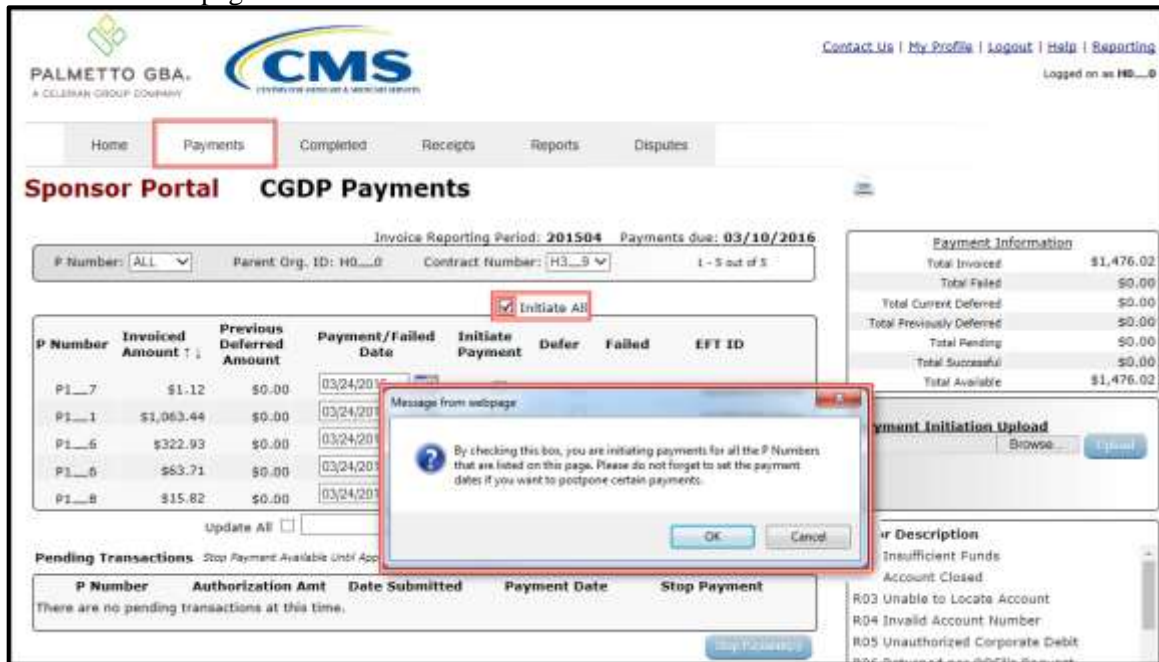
PALMETTO GBA.
A CELERIAN GROUP COMPANY

CMS

Contact Us | My Profile | Logout | Help | Reporting
Logged on as H0___0

Home | Payments | Completed | Receipts | Reports | Disputes

Sponsor Portal CGDP Payments

Invoice Reporting Period: 201504 Payments due: 03/10/2016

P Number: ALL Parent Org. ID: H0___0 Contract Number: H3___9 1 - 5 out of 5

Initiate All

| P Number | Invoiced Amount | Previous Deferred Amount | Payment/Failed Date | Initiate Payment | Defer | Failed | EFT ID |
|---|---|---|---|---|---|---|---|
| P1___7 | \$1.12 | \$0.00 | 03/24/2016 | | | | |
| P1___1 | \$1,063.44 | \$0.00 | 03/24/201 | | | | |
| P1___6 | \$322.93 | \$0.00 | 03/24/201 | | | | |
| P1___5 | \$63.71 | \$0.00 | 03/24/201 | | | | |
| P1___8 | \$15.82 | \$0.00 | 03/24/201 | | | | |

Update All

Pending Transactions Stop Payment Available Until App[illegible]

| P Number | Authorization Amt | Date Submitted | Payment Date | Stop Payment |
|---|---|---|---|---|
| There are no pending transactions at this time. | | | | |

Stop Payment

Message from webpage

By checking this box, you are initiating payments for all the P Numbers that are listed on this page. Please do not forget to set the payment dates if you want to postpone certain payments.

OK Cancel

Payment Information

| | |
|---|---|
| Total Invoiced | \$1,476.02 |
| Total Failed | \$0.00 |
| Total Current Deferred | \$0.00 |
| Total Previously Deferred | \$0.00 |
| Total Pending | \$0.00 |
| Total Successful | \$0.00 |
| Total Available | \$1,476.02 |

yment Initiation Upload
Browse... Upload

r Description
Insufficient Funds
Account Closed
R03 Unable to Locate Account
R04 Invalid Account Number
R05 Unauthorized Corporate Debit